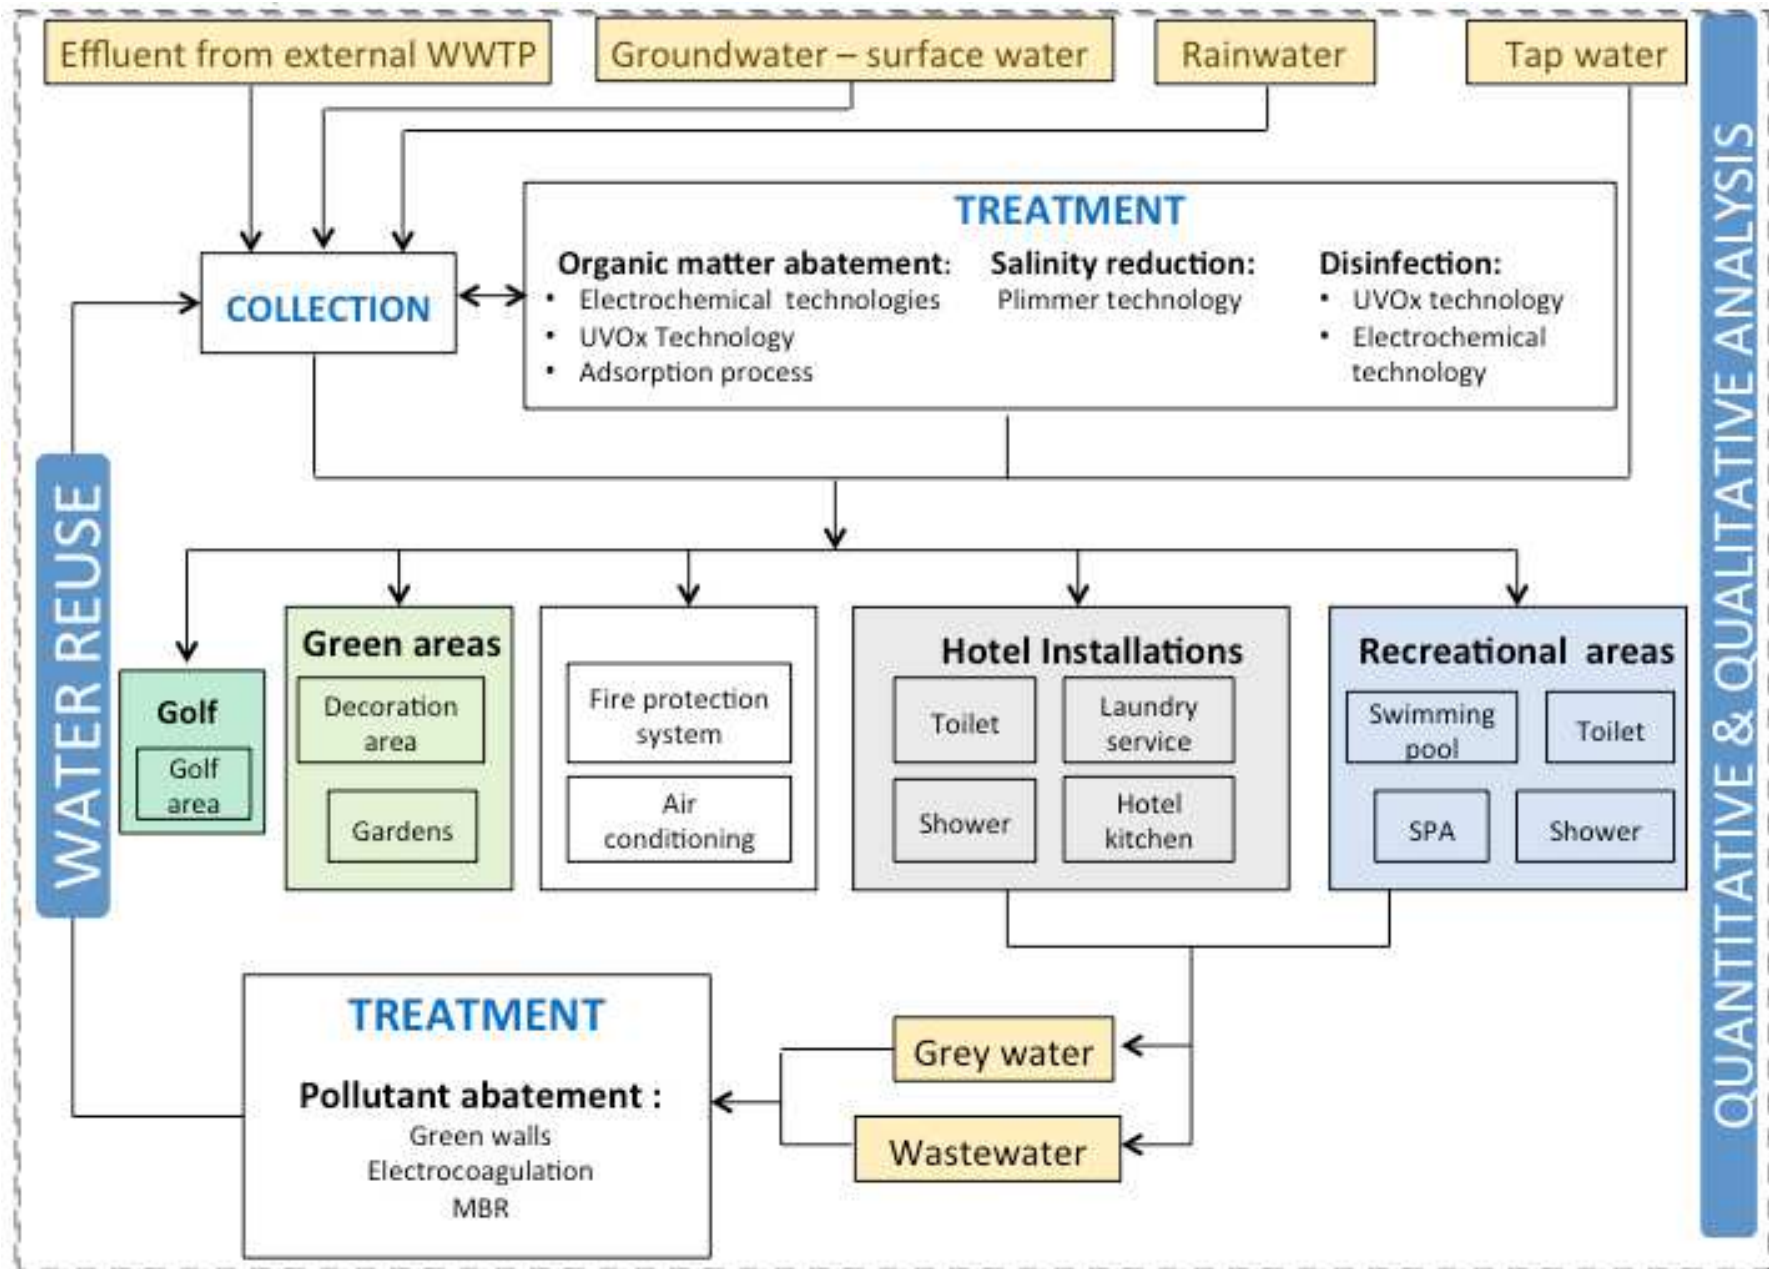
Effluent from external WWTP

Groundwater – surface water

Rainwater

Tap water

QUANTITATIVE & QUALITATIVE ANALYSIS

COLLECTION

TREATMENT

Organic matter abatement:
• Electrochemical technologies
• UVOx Technology
• Adsorption process

Salinity reduction:
Plimmer technology

Disinfection:
• UVOx technology
• Electrochemical technology

WATER REUSE

Golf
Golf area

Green areas
Decoration area
Gardens

Fire protection system
Air conditioning

Hotel Installations
Toilet
Laundry service
Shower
Hotel kitchen

Recreational areas
Swimming pool
Toilet
SPA
Shower

TREATMENT

Pollutant abatement :
Green walls
Electrocoagulation
MBR

Grey water

Wastewater